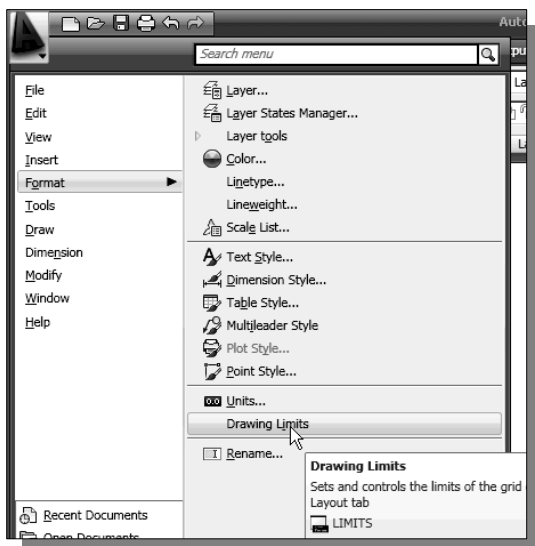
Auto

Search menu

File
Edit
View
Insert
Format
Tools
Draw
Dimension
Modify
Window
Help

Layer...
Layer States Manager...
Layer tools
Color...
Linetype...
Lineweight...
Scale List...
Text Style...
Dimension Style...
Table Style...
Multileader Style
Plot Style...
Point Style...
Units...
Drawing Limits
Rename...

Drawing Limits
Sets and controls the limits of the grid
Layout tab
LIMITS

Recent Documents
Open Documents